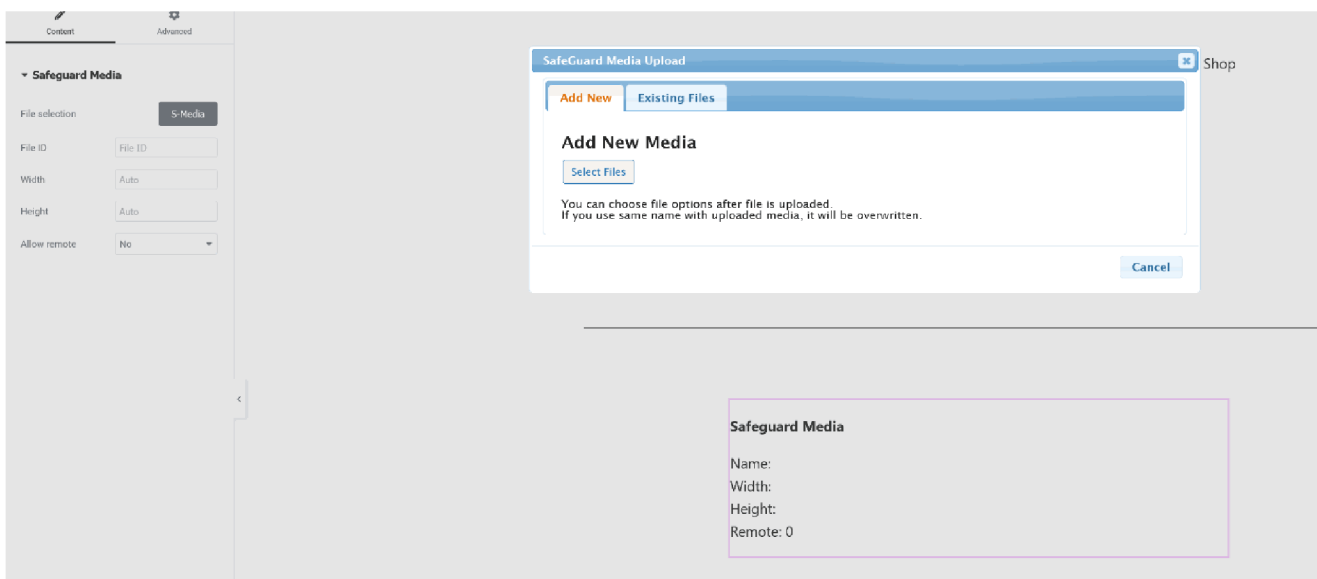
Content
Advanced

Safeguard Media

File selection
S-Media

File ID
File ID

Width
Auto

Height
Auto

Allow remote
No

SafeGuard Media Upload

Shop

Add New
Existing Files

Add New Media

Select Files

You can choose file options after file is uploaded.
If you use same name with uploaded media, it will be overwritten.

Cancel

Safeguard Media

Name:
Width:
Height:
Remote: 0